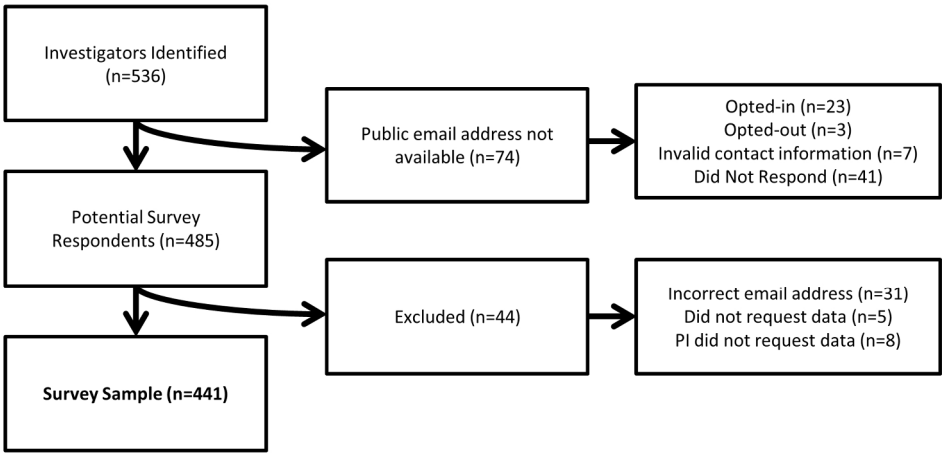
Investigators Identified (n=536)

Public email address not available (n=74)

Opted-in (n=23)
Opted-out (n=3)
Invalid contact information (n=7)
Did Not Respond (n=41)

Potential Survey Respondents (n=485)

Excluded (n=44)

Incorrect email address (n=31)
Did not request data (n=5)
PI did not request data (n=8)

**Survey Sample (n=441)**